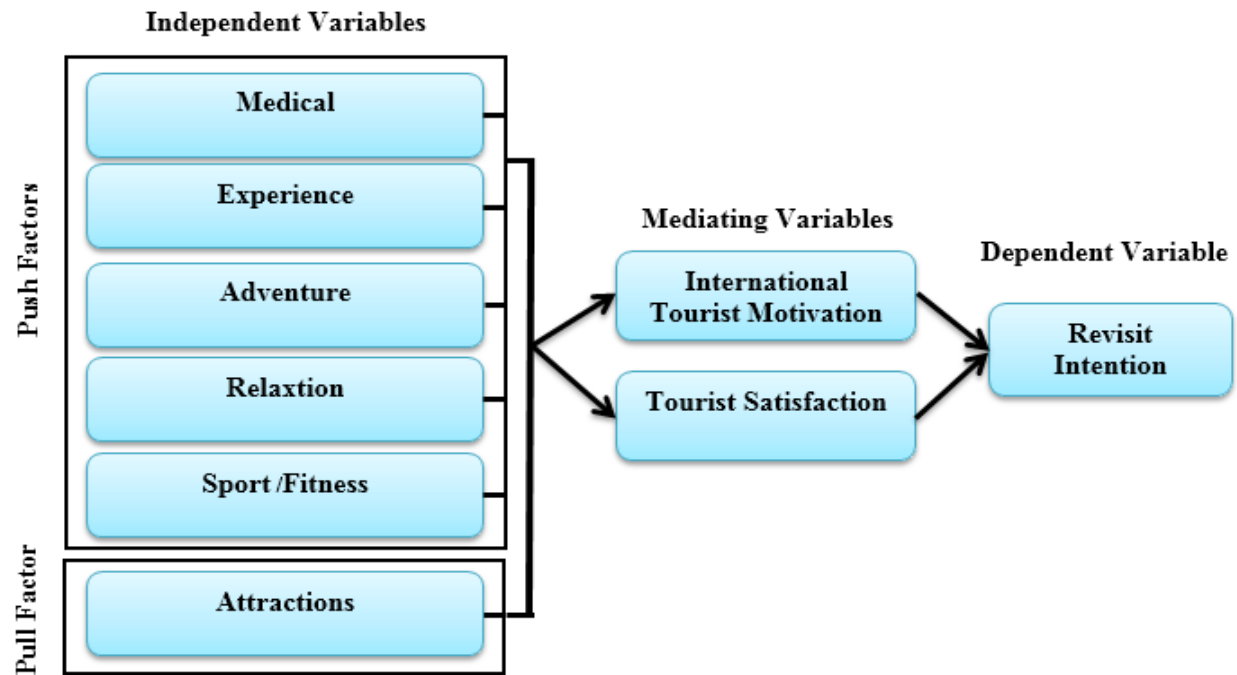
Independent Variables

Push Factors

Medical

Experience

Adventure

Relaxtion

Sport /Fitness

Pull Factor

Attractions

Mediating Variables

International Tourist Motivation

Tourist Satisfaction

Dependent Variable

Revisit Intention